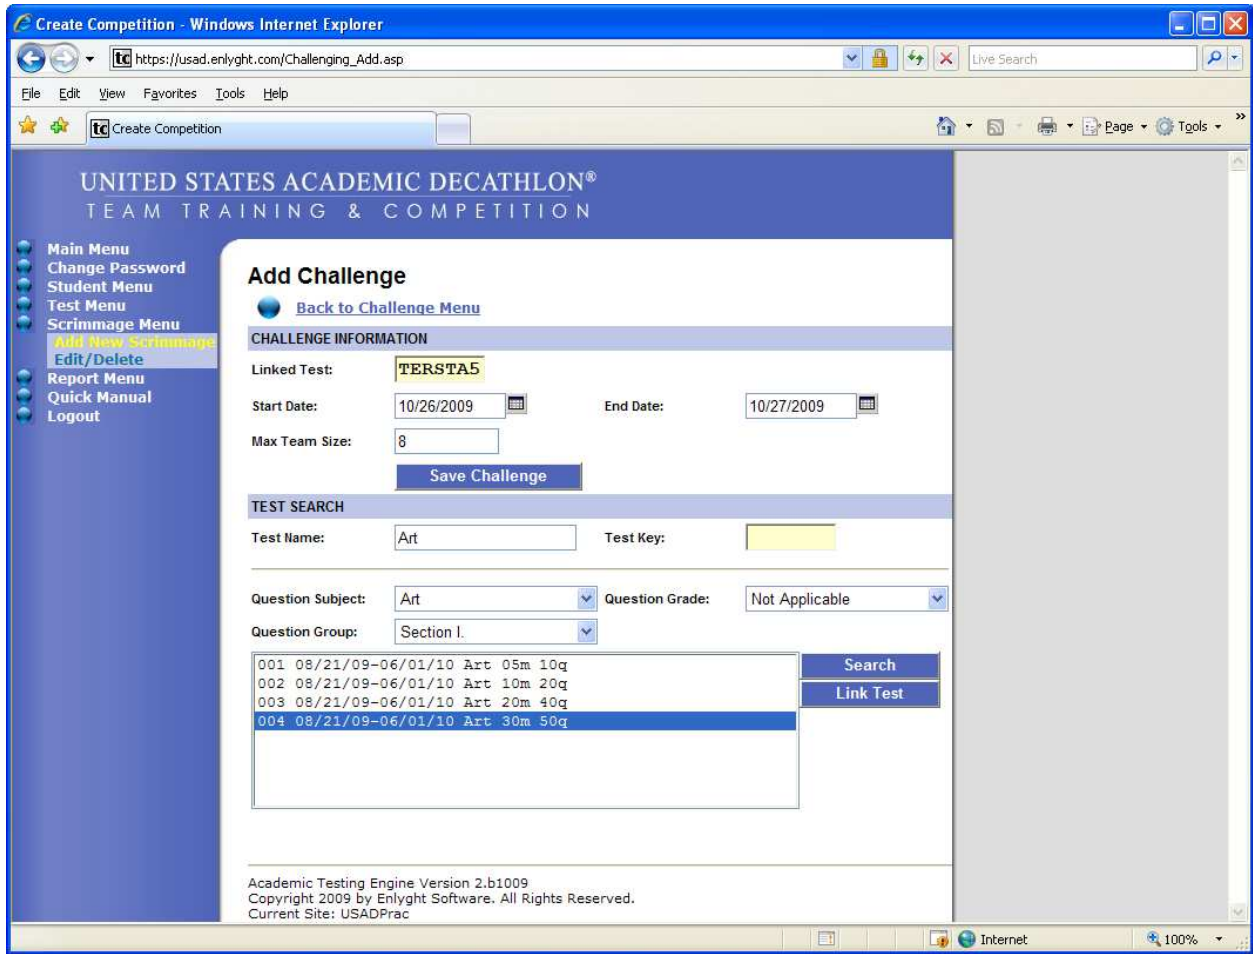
Create Competition - Windows Internet Explorer

https://usad.enlyght.com/Challenging_Add.asp

Live Search

File Edit View Favorites Tools Help

Create Competition

Page ▾ Tools ▾

UNITED STATES ACADEMIC DECATHLON®
TEAM TRAINING & COMPETITION

Main Menu
Change Password
Student Menu
Test Menu
Scrimmage Menu
Add New Scrimmage
Edit/Delete
Report Menu
Quick Manual
Logout

Add Challenge

Back to Challenge Menu

CHALLENGE INFORMATION

Linked Test: TERSTA5

Start Date: 10/26/2009 End Date: 10/27/2009

Max Team Size: 8

Save Challenge

TEST SEARCH

Test Name: Art Test Key:

Question Subject: Art Question Grade: Not Applicable

Question Group: Section I.

001 08/21/09-06/01/10 Art 05m 10q
002 08/21/09-06/01/10 Art 10m 20q
003 08/21/09-06/01/10 Art 20m 40q
004 08/21/09-06/01/10 Art 30m 50q

Search
Link Test

Academic Testing Engine Version 2.b1009
Copyright 2009 by Enlyght Software. All Rights Reserved.
Current Site: USADPrac

Internet 100%